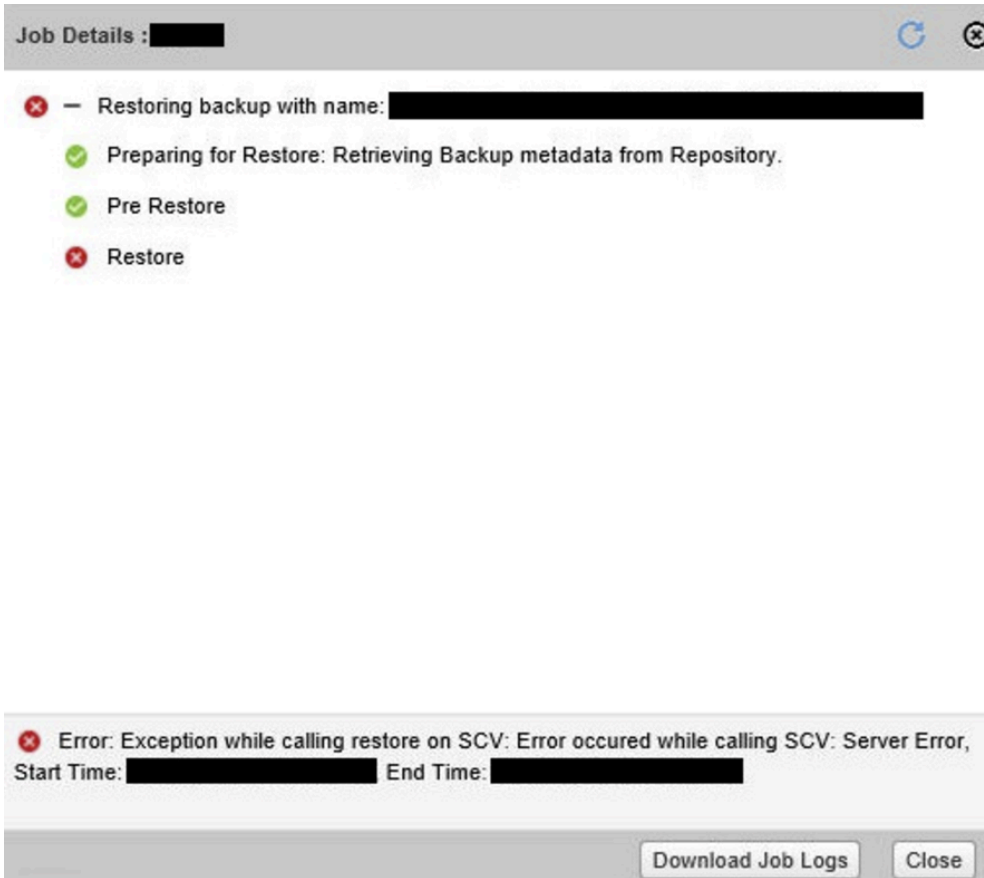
Job Details : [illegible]

– Restoring backup with name: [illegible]

Preparing for Restore: Retrieving Backup metadata from Repository.

Pre Restore

Restore

Error: Exception while calling restore on SCV: Error occured while calling SCV: Server Error, Start Time: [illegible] End Time: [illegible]

Download Job Logs

Close